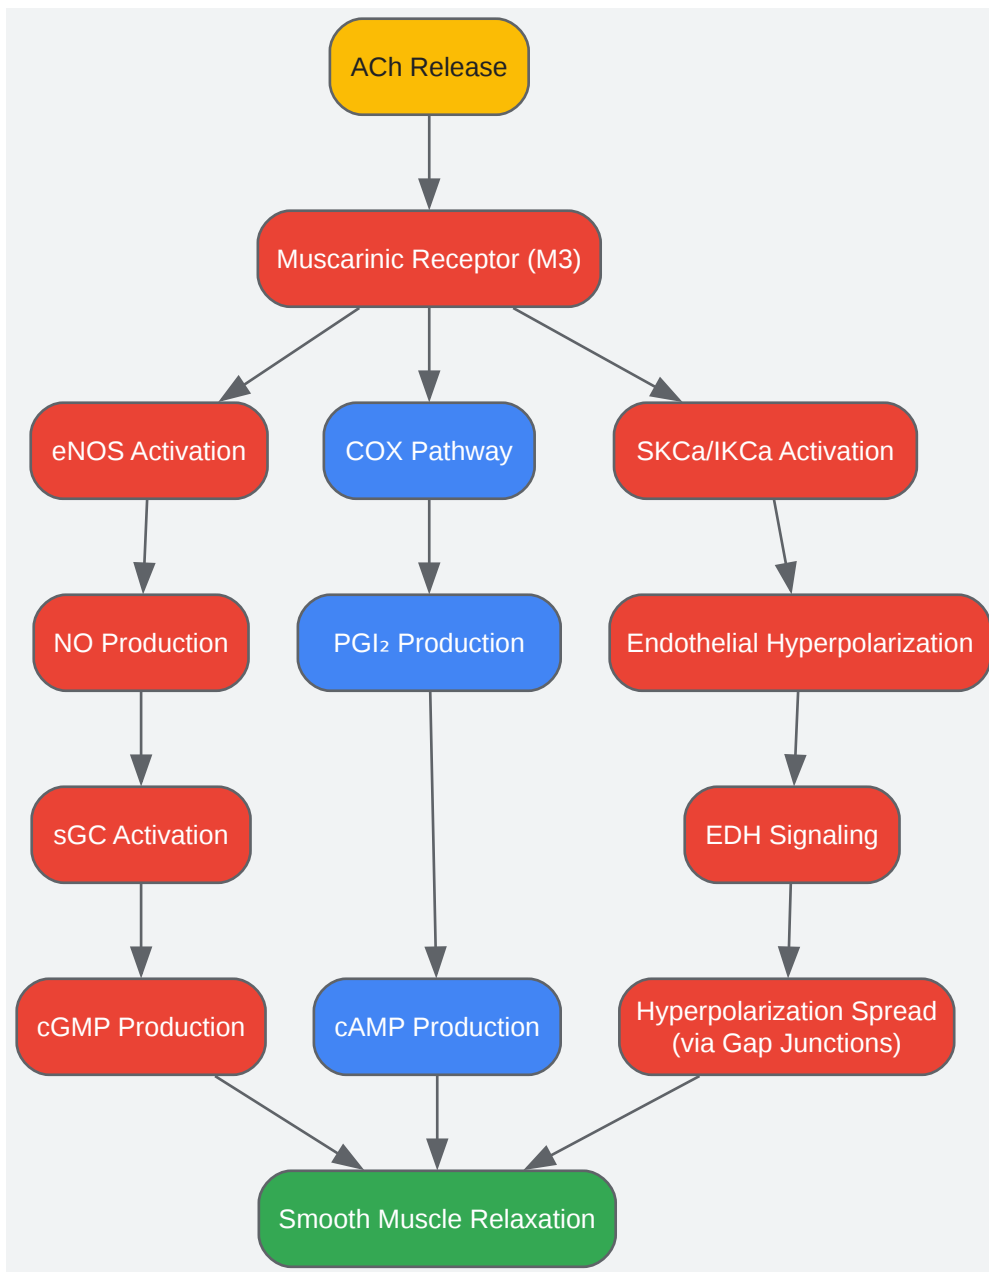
ACh Release

Muscarinic Receptor (M3)

eNOS Activation

COX Pathway

SKCa/IKCa Activation

NO Production

PGI₂ Production

Endothelial Hyperpolarization

sGC Activation

EDH Signaling

cGMP Production

cAMP Production

Hyperpolarization Spread (via Gap Junctions)

Smooth Muscle Relaxation